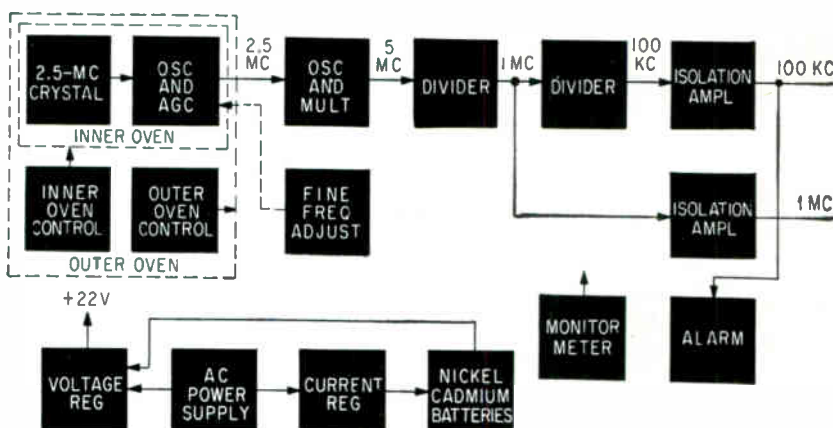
2.5-MC CRYSTAL

OSC AND AGC

INNER OVEN

2.5 MC

OSC AND MULT

5 MC

DIVIDER

1 MC

DIVIDER

100 KC

ISOLATION AMPL

100 KC

INNER OVEN CONTROL

OUTER OVEN CONTROL

OUTER OVEN

FINE FREQ ADJUST

ISOLATION AMPL

1 MC

+22V

MONITOR METER

ALARM

VOLTAGE REG

AC POWER SUPPLY

CURRENT REG

NICKEL CADMIUM BATTERIES